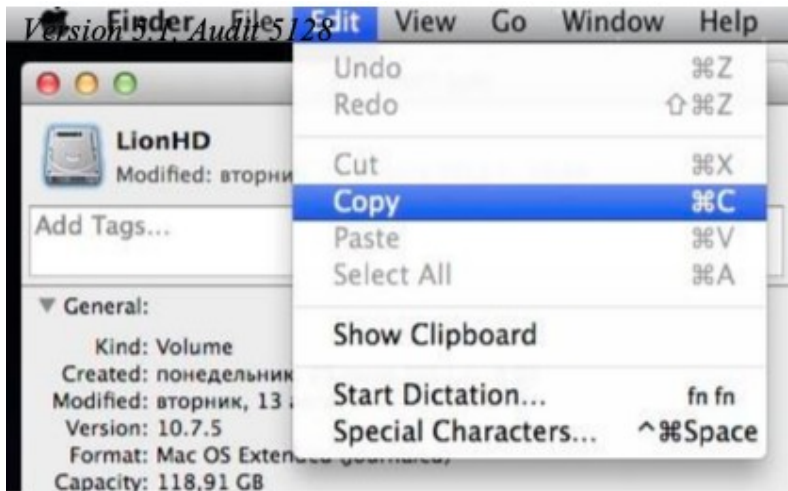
Version 5.1, Audit 5128

Finder File Edit View Go Window Help

LionHD
Modified: вторни

Add Tags...

▼ General:
Kind: Volume
Created: понедельник
Modified: вторник, 13
Version: 10.7.5
Format: Mac OS Extended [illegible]
Capacity: 118.91 GB

Undo ⌘Z
Redo ⇧⌘Z
Cut ⌘X
Copy ⌘C
Paste ⌘V
Select All ⌘A
Show Clipboard
Start Dictation... fn fn
Special Characters... ^⌘Space